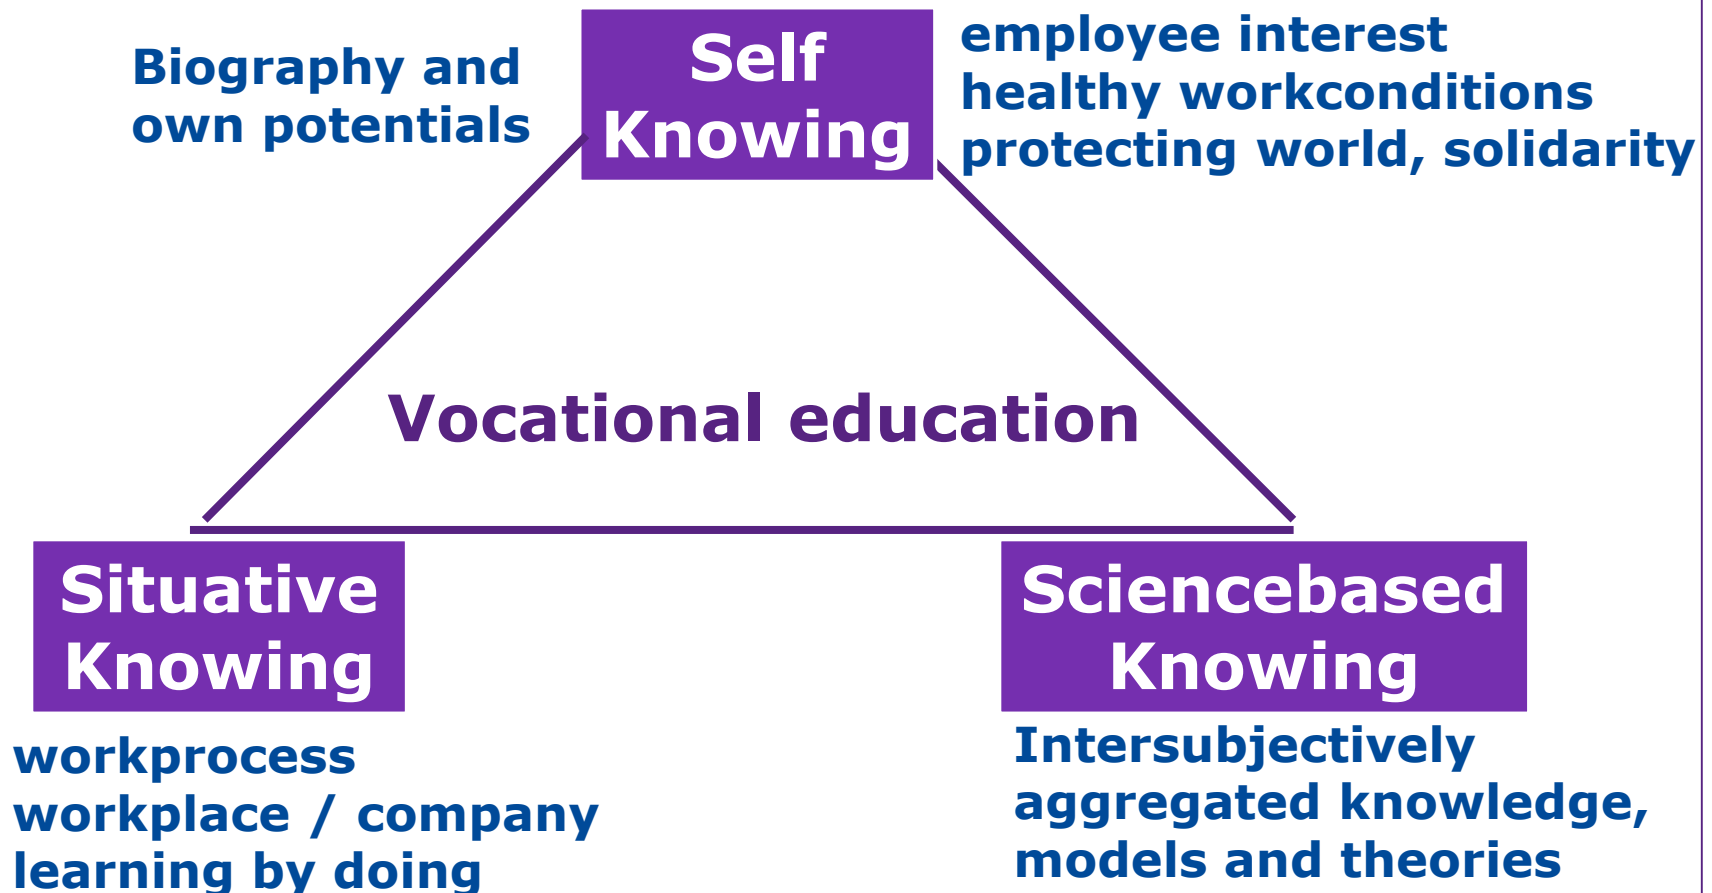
Biography and own potentials

Self Knowing

employee interest
healthy workconditions
protecting world, solidarity

Vocational education

Situative Knowing

workprocess
workplace / company
learning by doing

Sciencebased Knowing

Intersubjectively aggregated knowledge, models and theories